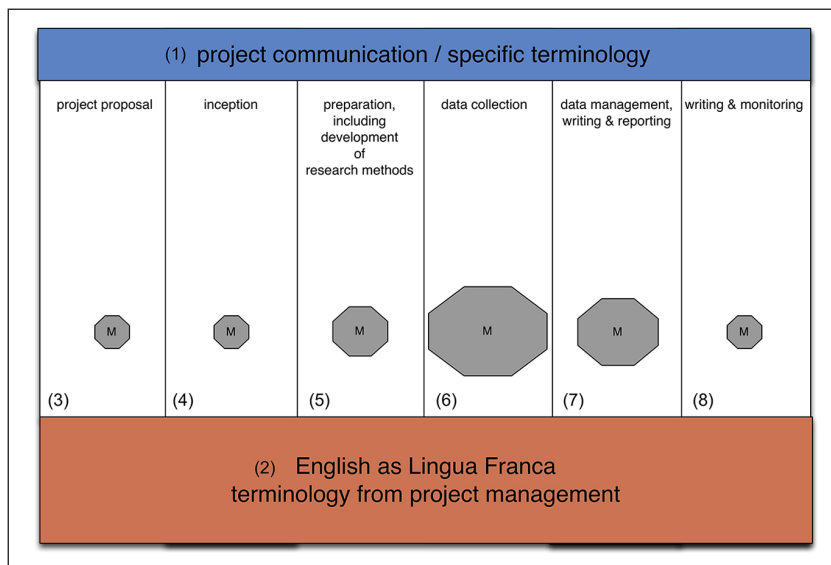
(1) project communication / specific terminology

| project proposal | inception | preparation, including development of research methods | data collection | data management, writing & reporting | writing & monitoring |
|---|---|---|---|---|---|
| M | M | M | M | M | M |
| (3) | (4) | (5) | (6) | (7) | (8) |

(2) English as Lingua Franca terminology from project management